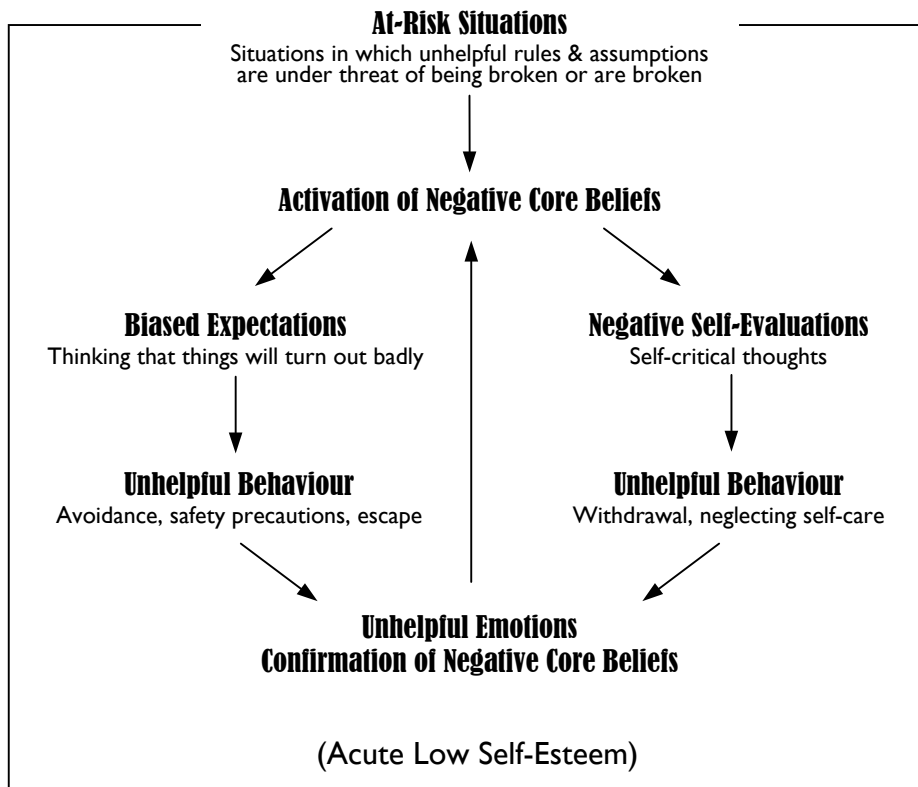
At-Risk Situations
Situations in which unhelpful rules & assumptions are under threat of being broken or are broken

Activation of Negative Core Beliefs

Biased Expectations
Thinking that things will turn out badly

Negative Self-Evaluations
Self-critical thoughts

Unhelpful Behaviour
Avoidance, safety precautions, escape

Unhelpful Behaviour
Withdrawal, neglecting self-care

Unhelpful Emotions
Confirmation of Negative Core Beliefs

(Acute Low Self-Esteem)